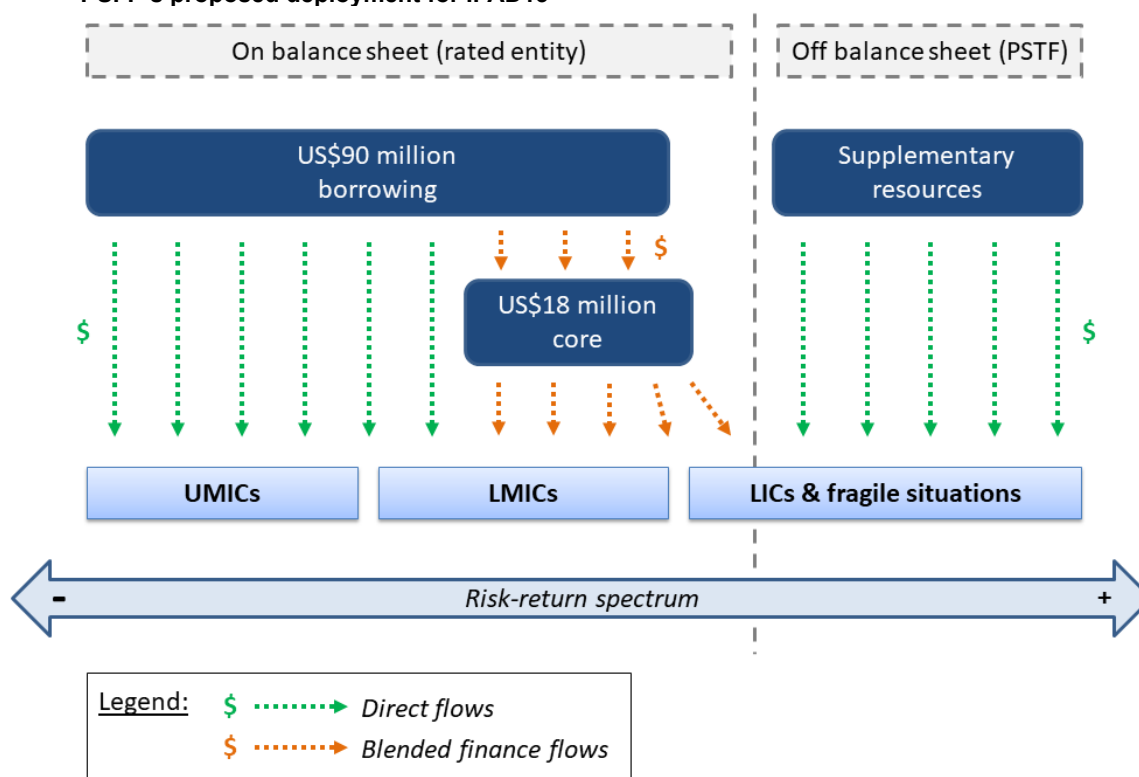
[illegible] proposed deployment for IFAD13

On balance sheet (rated entity)

Off balance sheet (PSTF)

US$90 million borrowing

Supplementary resources

$

$

US$18 million core

$

UMICs

LMICs

LICs & fragile situations

-

Risk-return spectrum

+

Legend:

$ Direct flows

$ Blended finance flows